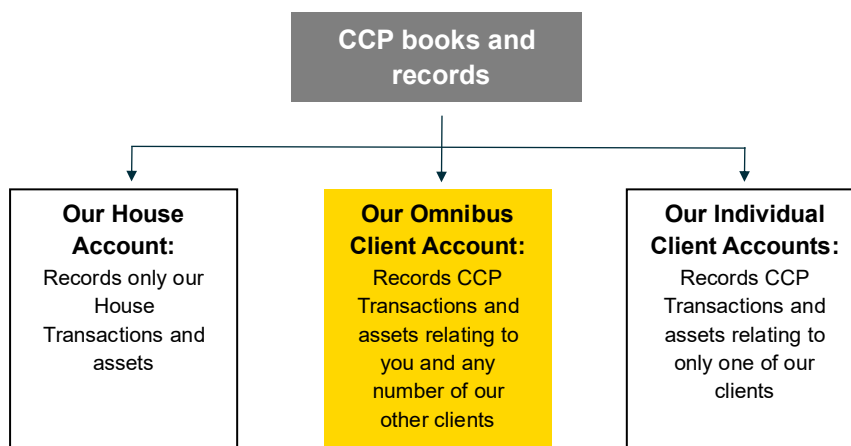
CCP books and records

Our House Account:
Records only our House Transactions and assets

Our Omnibus Client Account:
Records CCP Transactions and assets relating to you and any number of our other clients

Our Individual Client Accounts:
Records CCP Transactions and assets relating to only one of our clients